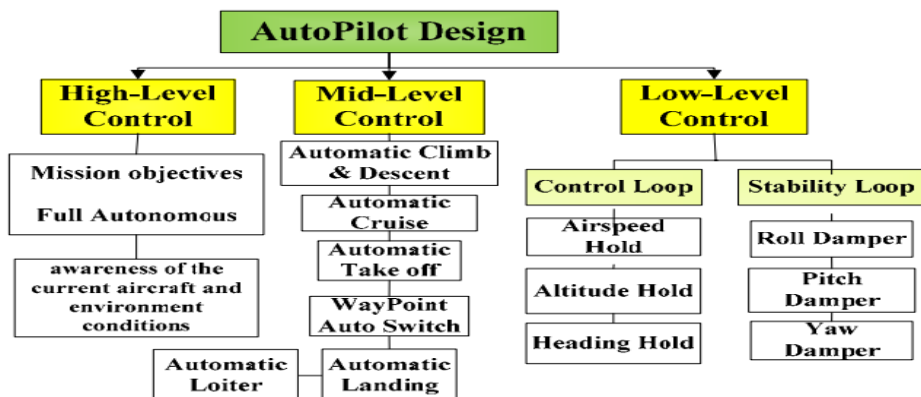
AutoPilot Design

High-Level Control

Mission objectives

Full Autonomous

awareness of the current aircraft and environment conditions

Mid-Level Control

Automatic Climb & Descent

Automatic Cruise

Automatic Take off

WayPoint Auto Switch

Automatic Loiter

Automatic Landing

Low-Level Control

Control Loop

Airspeed Hold

Altitude Hold

Heading Hold

Stability Loop

Roll Damper

Pitch Damper

Yaw Damper